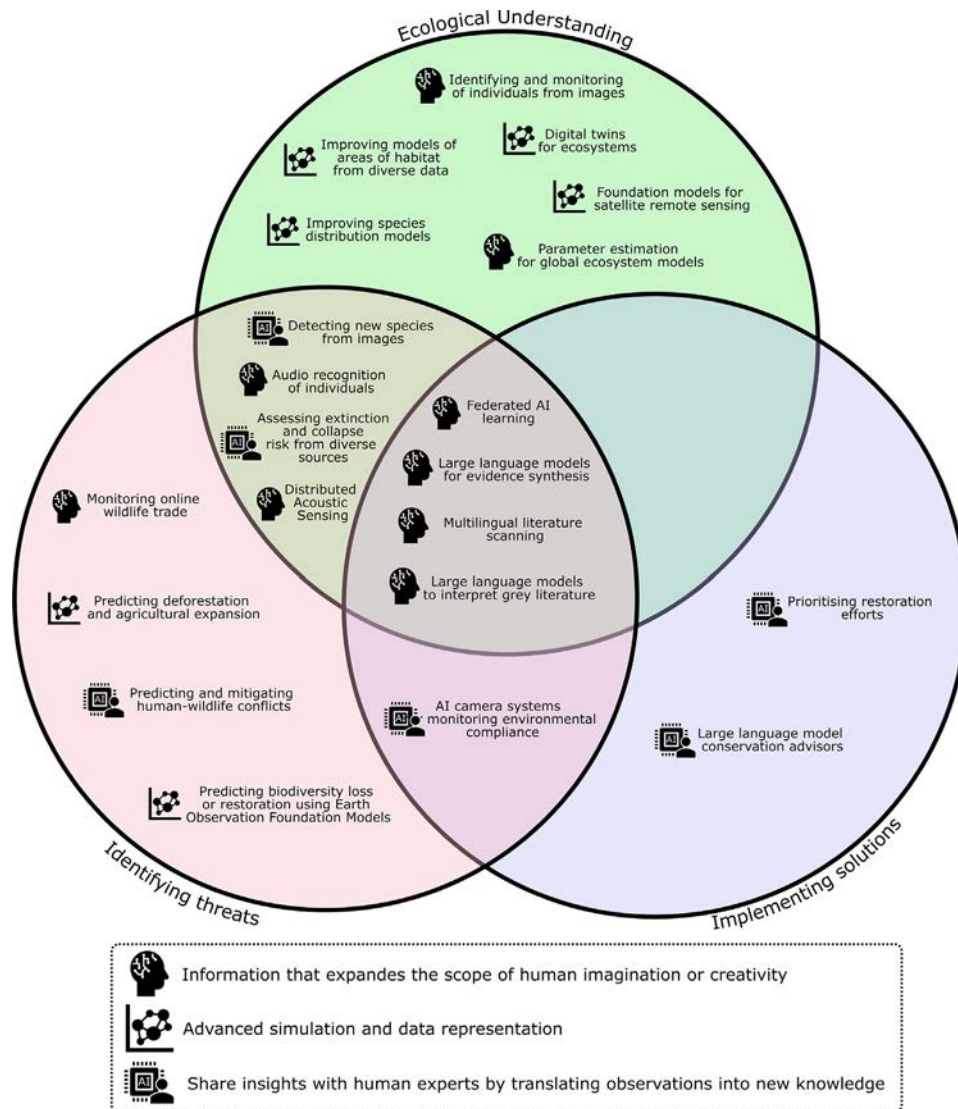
Ecological Understanding

Identifying and monitoring of individuals from images

Improving models of areas of habitat from diverse data

Digital twins for ecosystems

Foundation models for satellite remote sensing

Improving species distribution models

Parameter estimation for global ecosystem models

AI

Detecting new species from images

Audio recognition of individuals

AI

Assessing extinction and collapse risk from diverse sources

Distributed Acoustic Sensing

Federated AI learning

Large language models for evidence synthesis

Multilingual literature scanning

Large language models to interpret grey literature

Monitoring online wildlife trade

Predicting deforestation and agricultural expansion

AI

Predicting and mitigating human-wildlife conflicts

Predicting biodiversity loss or restoration using Earth Observation Foundation Models

AI

AI camera systems monitoring environmental compliance

AI

Prioritising restoration efforts

AI

Large language model conservation advisors

Identifying threats

Implementing solutions

Information that expandes the scope of human imagination or creativity

Advanced simulation and data representation

AI

Share insights with human experts by translating observations into new knowledge